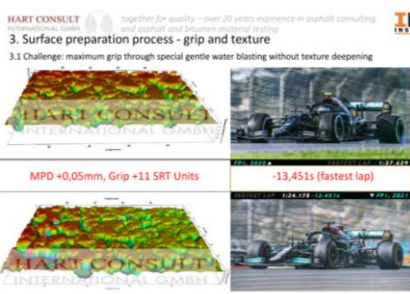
HART CONSULT INTERNATIONAL GMBH

together for quality – over 20 years experience in asphalt consulting and asphalt and bitumen material testing

3. Surface preparation process - grip and texture

3.1 Challenge: maximum grip through special gentle water blasting without texture deepening

HART CONSULT INTERNATIONAL GMBH

MPD +0,05mm, Grip +11 SRT Units

-13,451s (fastest lap)

FP1, 2020 FASTEST LAP 1:37.429

FASTEST LAP 1:24.178 -13.451s FP1, 2021

HART CONSULT INTERNATIONAL GMBH